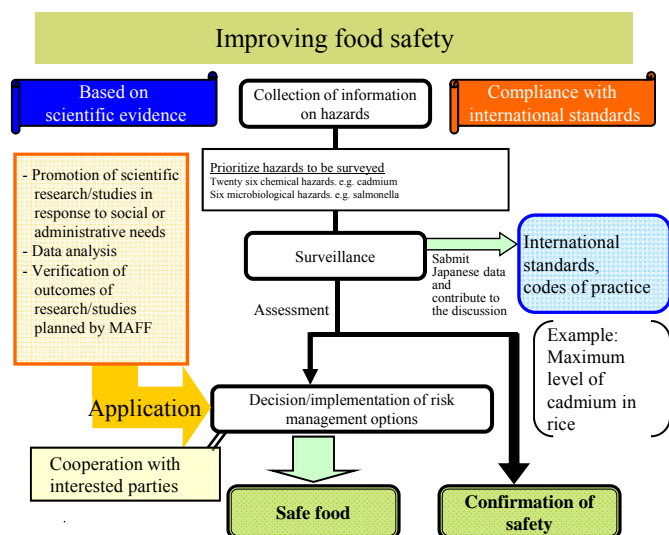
Improving food safety

Based on scientific evidence

Collection of information on hazards

Compliance with international standards

- Promotion of scientific research/studies in response to social or administrative needs
- Data analysis
- Verification of outcomes of research/studies planned by MAFF

Prioritize hazards to be surveyed
Twenty six chemical hazards. e.g. cadmium
Six microbiological hazards. e.g. salmonella

Surveillance

Submit Japanese data and contribute to the discussion

International standards, codes of practice

Assessment

Example: Maximum level of cadmium in rice

Application

Decision/implementation of risk management options

Cooperation with interested parties

Safe food

Confirmation of safety